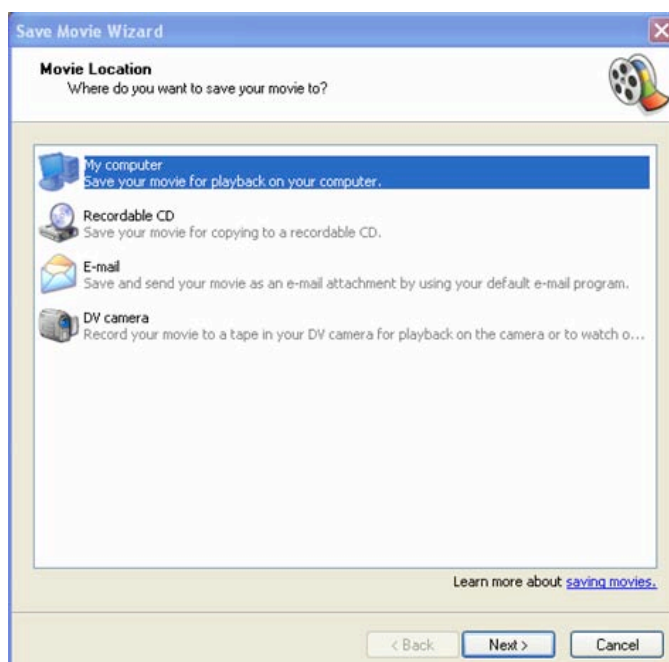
Save Movie Wizard

Movie Location
Where do you want to save your movie to?

My computer
Save your movie for playback on your computer.

Recordable CD
Save your movie for copying to a recordable CD.

E-mail
Save and send your movie as an e-mail attachment by using your default e-mail program.

DV camera
Record your movie to a tape in your DV camera for playback on the camera or to watch o...

Learn more about saving movies.

< Back
Next >
Cancel